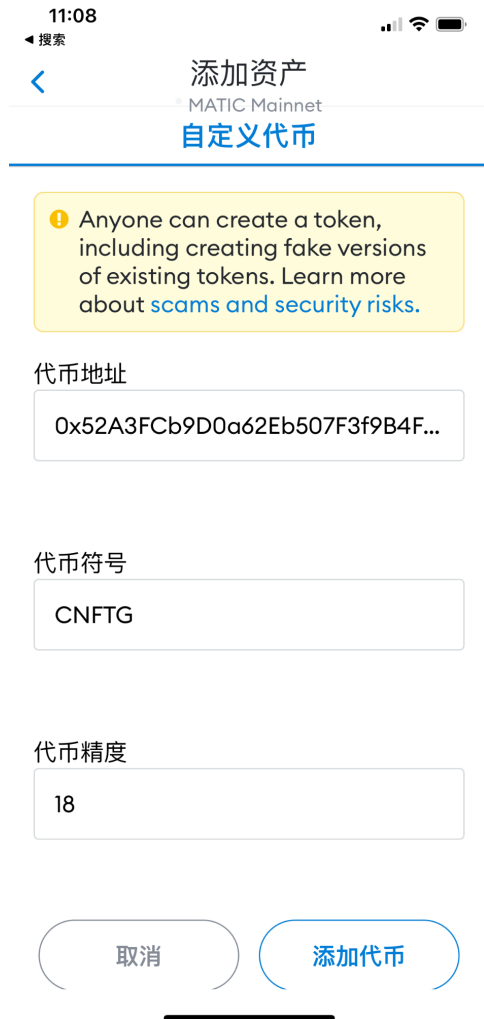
11:08
◀ 搜索

添加资产
MATIC Mainnet
自定义代币

Anyone can create a token, including creating fake versions of existing tokens. Learn more about scams and security risks.

代币地址
0x52A3FCb9D0a62Eb507F3f9B4F...

代币符号
CNFTG

代币精度
18

取消
添加代币